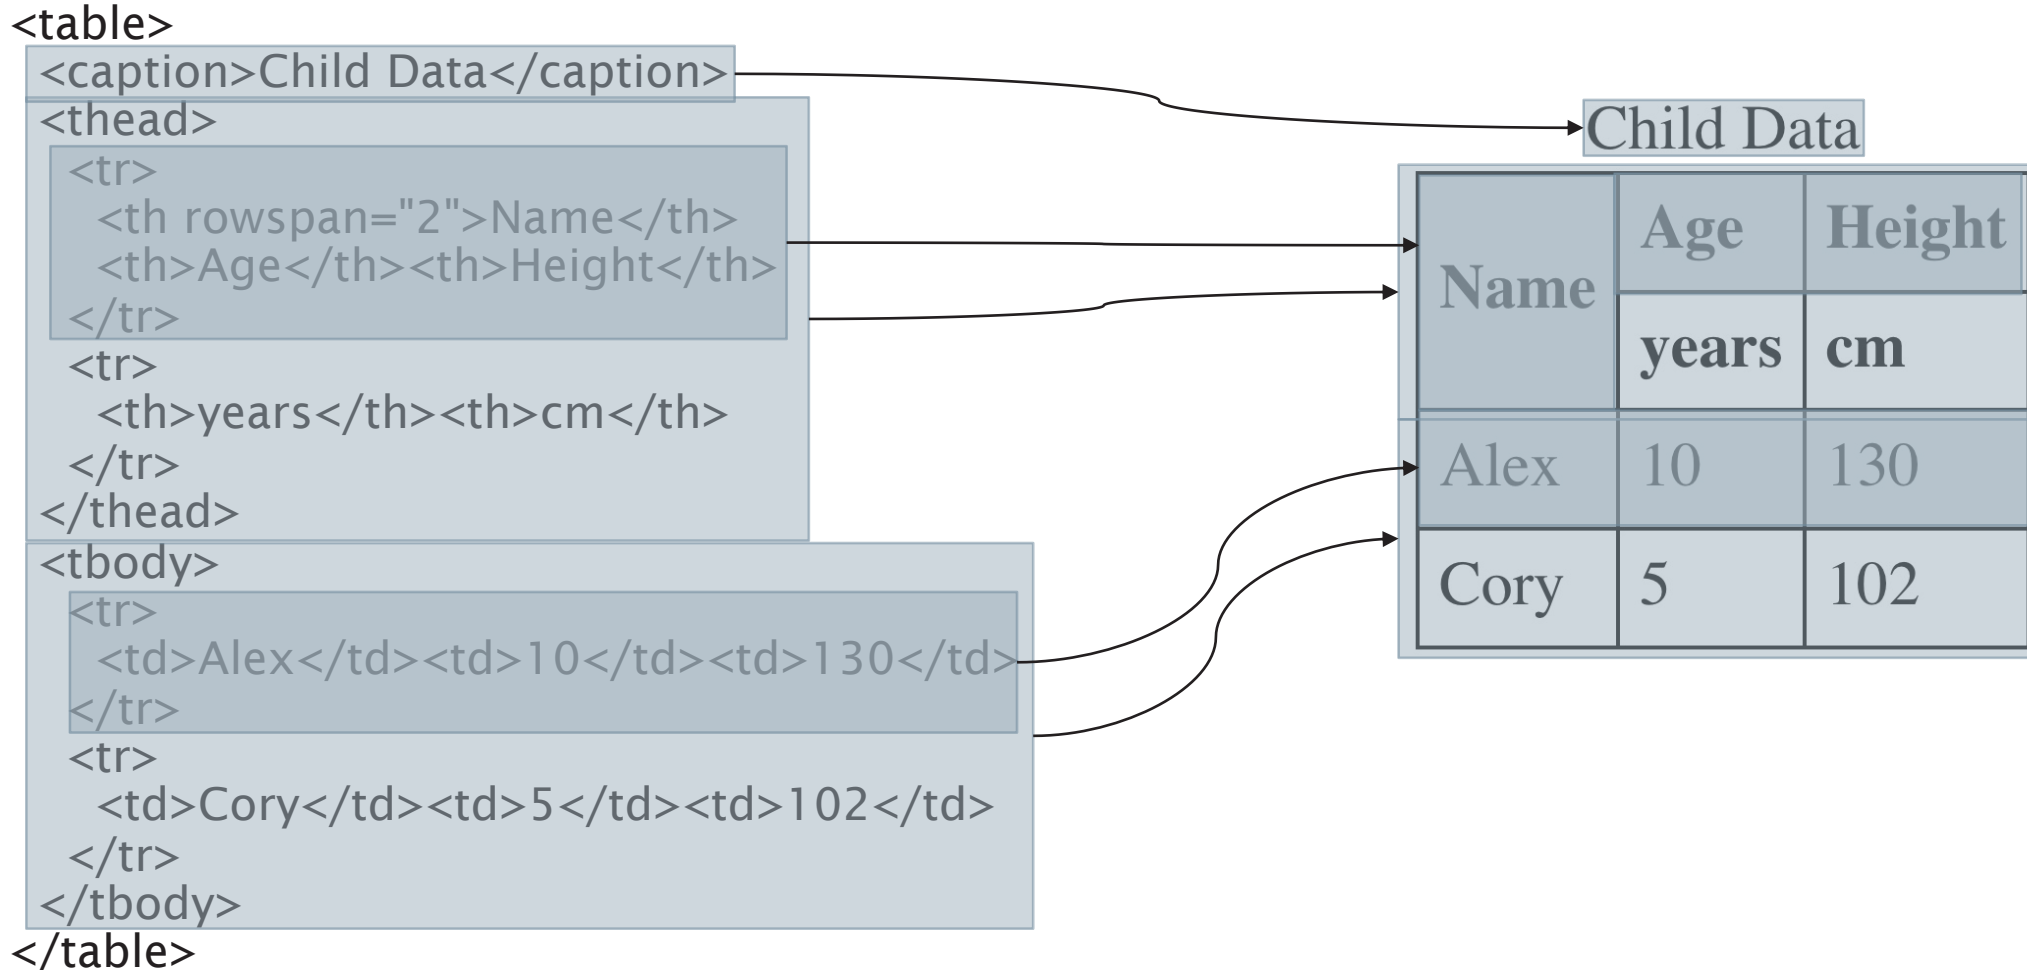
<table>
<caption>Child Data</caption>
<thead>
<tr>
<th rowspan="2">Name</th>
<th>Age</th><th>Height</th>
</tr>
<tr>
<th>years</th><th>cm</th>
</tr>
</thead>
<tbody>
<tr>
<td>Alex</td><td>10</td><td>130</td>
</tr>
<tr>
<td>Cory</td><td>5</td><td>102</td>
</tr>
</tbody>
</table>

Child Data

| Name | Age | Height |
|---|---|---|
| | years | cm |
| Alex | 10 | 130 |
| Cory | 5 | 102 |